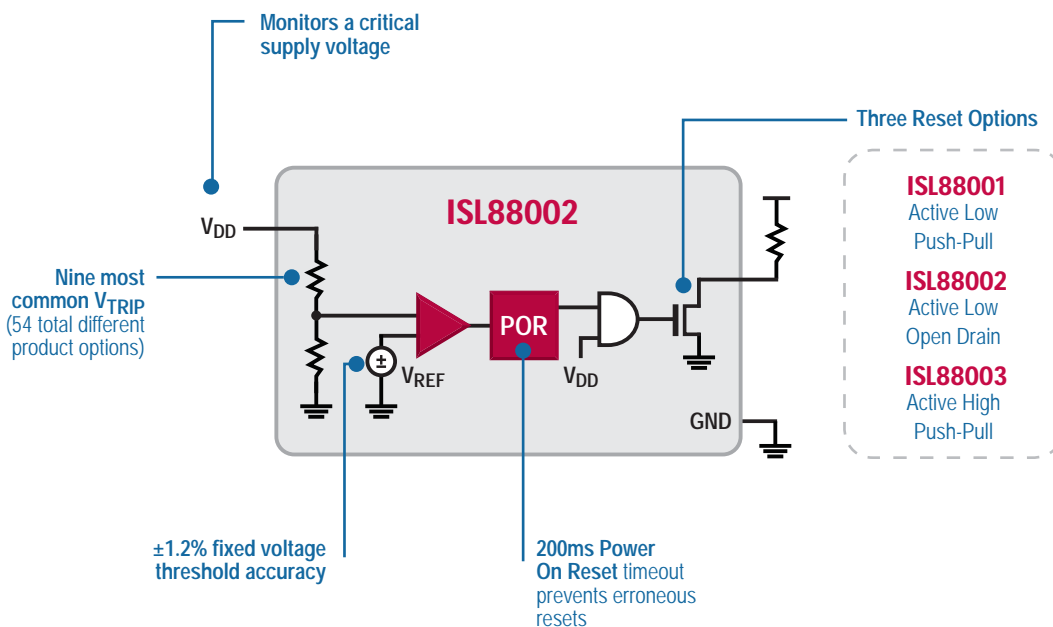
Monitors a critical supply voltage

Three Reset Options

ISL88002

$V_{DD}$

Nine most common $V_{TRIP}$ (54 total different product options)

POR

±

$V_{REF}$

$V_{DD}$

GND

ISL88001
Active Low
Push-Pull

ISL88002
Active Low
Open Drain

ISL88003
Active High
Push-Pull

±1.2% fixed voltage threshold accuracy

200ms Power On Reset timeout prevents erroneous resets